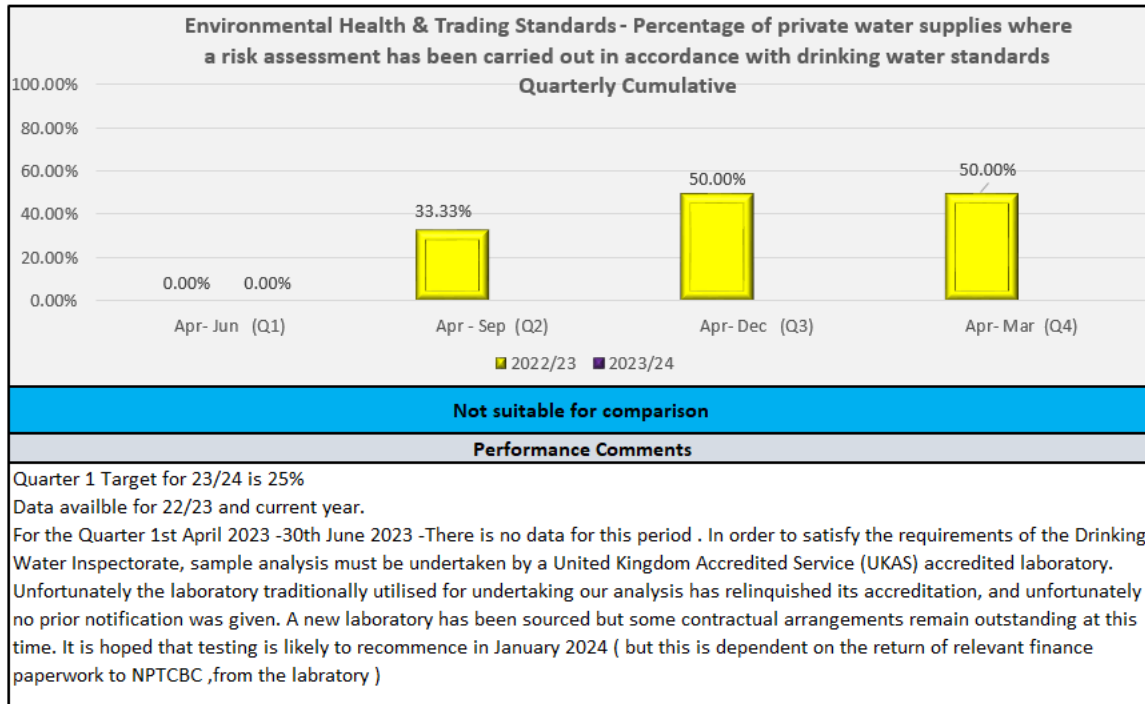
Environmental Health & Trading Standards - Percentage of private water supplies where a risk assessment has been carried out in accordance with drinking water standards
Quarterly Cumulative

100.00%
80.00%
60.00%
40.00%
20.00%
0.00%

0.00%
0.00%
33.33%
50.00%
50.00%

Apr - Jun (Q1)
Apr - Sep (Q2)
Apr - Dec (Q3)
Apr - Mar (Q4)

2022/23
2023/24

Not suitable for comparison

Performance Comments

Quarter 1 Target for 23/24 is 25%
Data availble for 22/23 and current year.
For the Quarter 1st April 2023 -30th June 2023 -There is no data for this period . In order to satisfy the requirements of the Drinking Water Inspectorate, sample analysis must be undertaken by a United Kingdom Accredited Service (UKAS) accredited laboratory. Unfortunately the laboratory traditionally utilised for undertaking our analysis has relinquished its accreditation, and unfortunately no prior notification was given. A new laboratory has been sourced but some contractual arrangements remain outstanding at this time. It is hoped that testing is likely to recommence in January 2024 ( but this is dependent on the return of relevant finance paperwork to NPTCBC ,from the labratory )